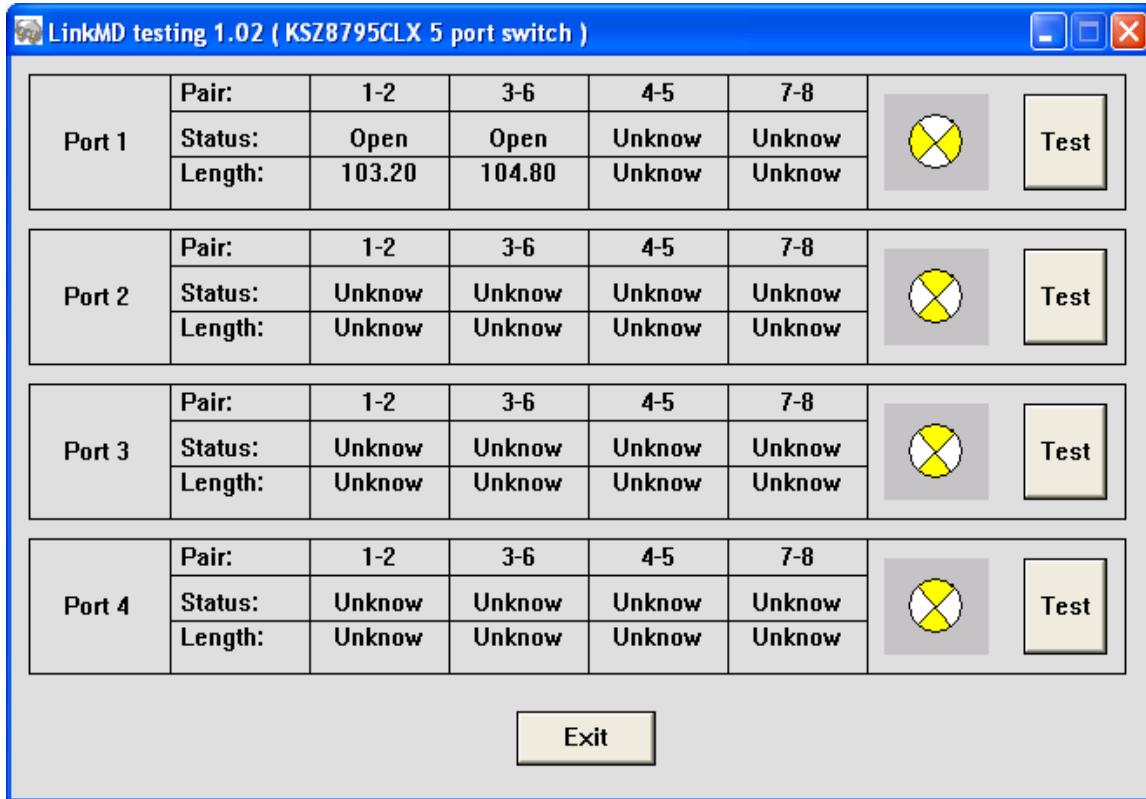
LinkMD testing 1.02 ( KSZ8795CLX 5 port switch )

| Port 1 | Pair: | 1-2 | 3-6 | 4-5 | 7-8 | Test |
|---|---|---|---|---|---|---|
| | Status: | Open | Open | Unknow | Unknow | |
| | Length: | 103.20 | 104.80 | Unknow | Unknow | |

| Port 2 | Pair: | 1-2 | 3-6 | 4-5 | 7-8 | Test |
|---|---|---|---|---|---|---|
| | Status: | Unknow | Unknow | Unknow | Unknow | |
| | Length: | Unknow | Unknow | Unknow | Unknow | |

| Port 3 | Pair: | 1-2 | 3-6 | 4-5 | 7-8 | Test |
|---|---|---|---|---|---|---|
| | Status: | Unknow | Unknow | Unknow | Unknow | |
| | Length: | Unknow | Unknow | Unknow | Unknow | |

| Port 4 | Pair: | 1-2 | 3-6 | 4-5 | 7-8 | Test |
|---|---|---|---|---|---|---|
| | Status: | Unknow | Unknow | Unknow | Unknow | |
| | Length: | Unknow | Unknow | Unknow | Unknow | |

Exit